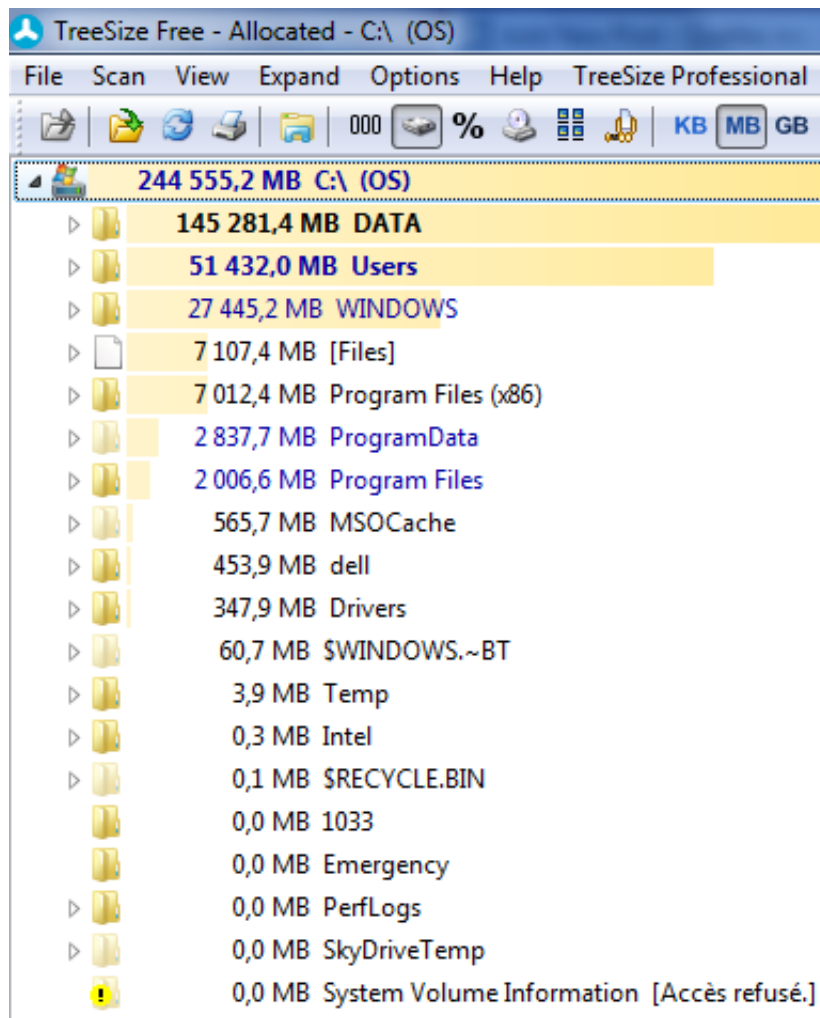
TreeSize Free - Allocated - C:\ (OS)

File Scan View Expand Options Help TreeSize Professional

000 % KB MB GB

244 555,2 MB C:\ (OS)
145 281,4 MB DATA
51 432,0 MB Users
27 445,2 MB WINDOWS
7 107,4 MB [Files]
7 012,4 MB Program Files (x86)
2 837,7 MB ProgramData
2 006,6 MB Program Files
565,7 MB MSOCache
453,9 MB dell
347,9 MB Drivers
60,7 MB $WINDOWS.~BT
3,9 MB Temp
0,3 MB Intel
0,1 MB $RECYCLE.BIN
0,0 MB 1033
0,0 MB Emergency
0,0 MB PerfLogs
0,0 MB SkyDriveTemp
0,0 MB System Volume Information [Accès refusé.]